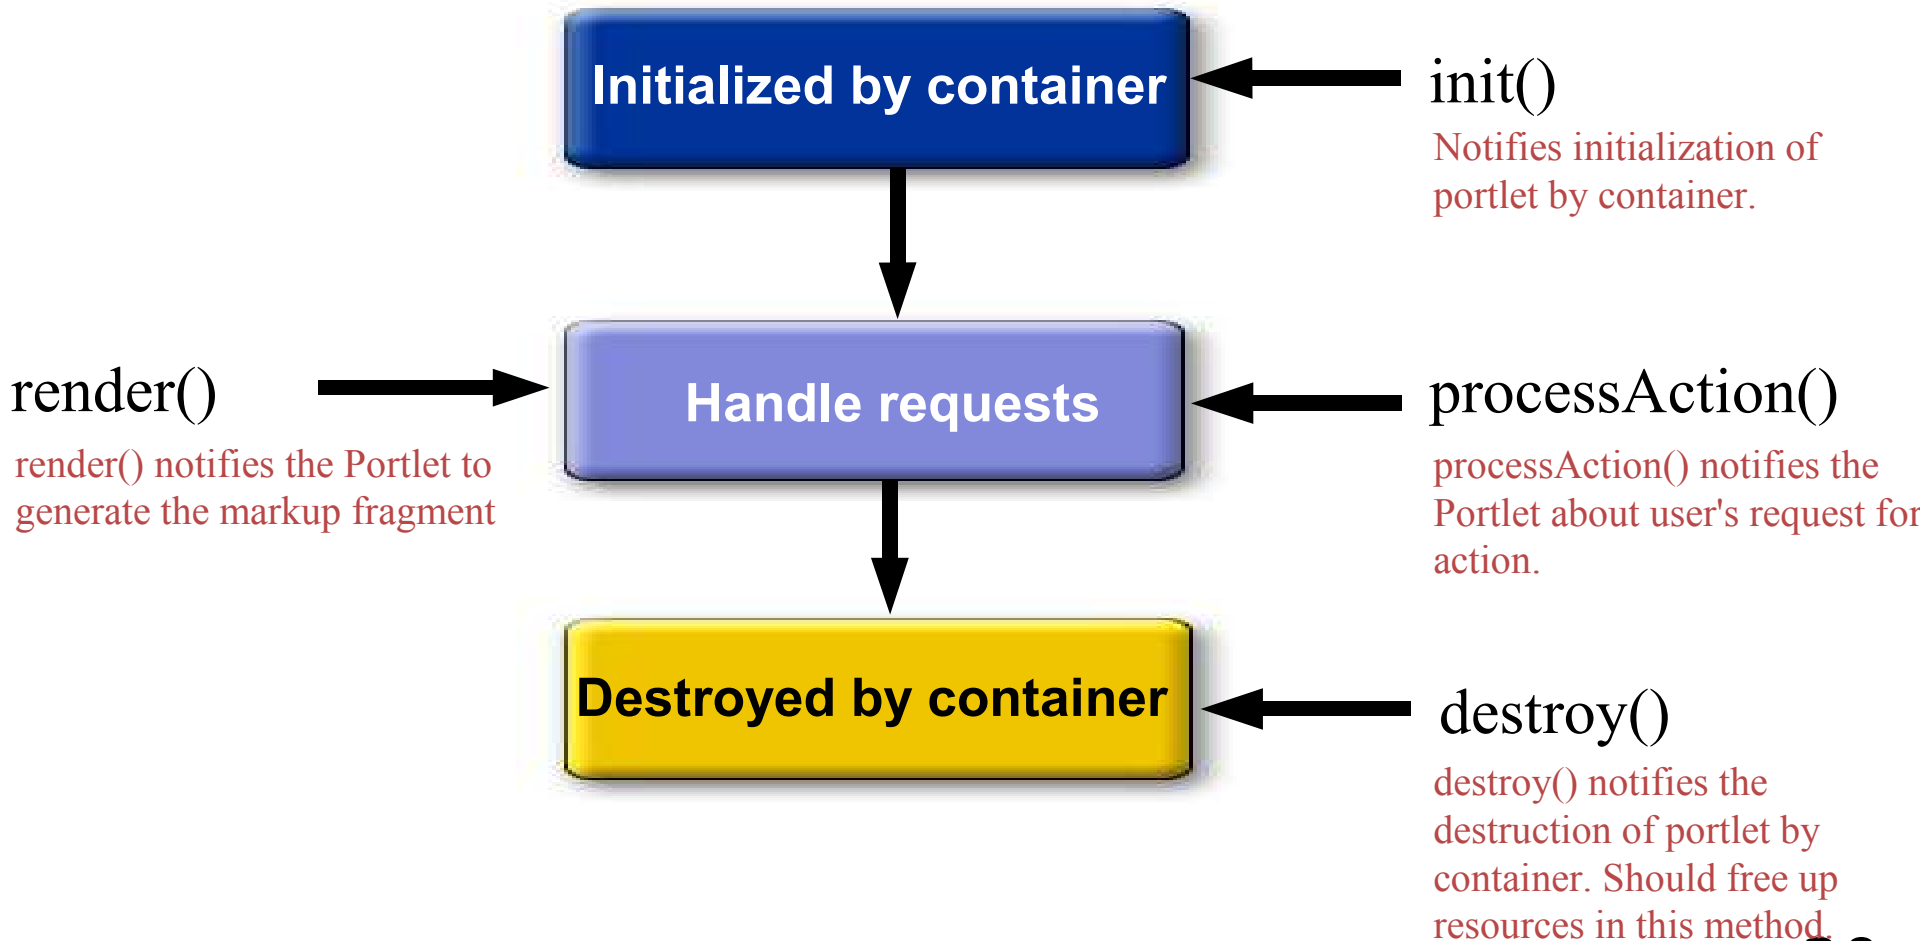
Initialized by container

init()

Notifies initialization of portlet by container.

render()

render() notifies the Portlet to generate the markup fragment

Handle requests

processAction()

processAction() notifies the Portlet about user's request for action.

Destroyed by container

destroy()

destroy() notifies the destruction of portlet by container. Should free up resources in this method.